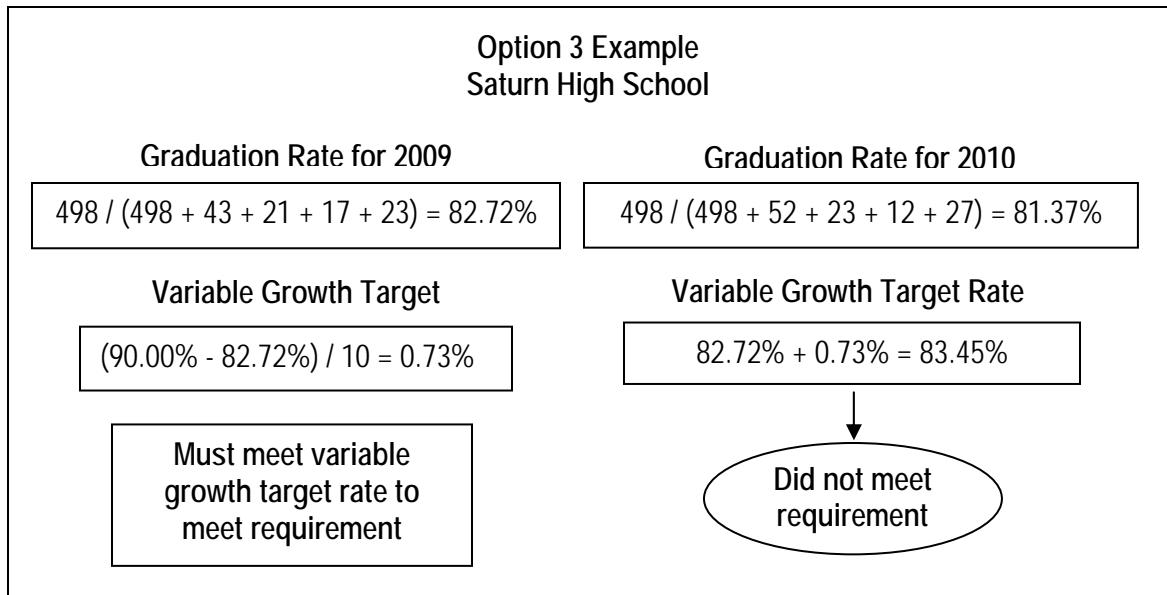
Option 3 Example
Saturn High School

Graduation Rate for 2009

498 / (498 + 43 + 21 + 17 + 23) = 82.72%

Graduation Rate for 2010

498 / (498 + 52 + 23 + 12 + 27) = 81.37%

Variable Growth Target

(90.00% - 82.72%) / 10 = 0.73%

Variable Growth Target Rate

82.72% + 0.73% = 83.45%

Must meet variable growth target rate to meet requirement

Did not meet requirement